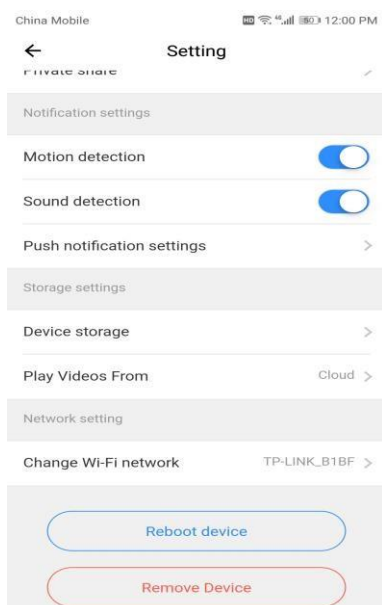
China Mobile
12:00 PM

←
Setting

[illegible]

Notification settings

Motion detection

Sound detection

Push notification settings >

Storage settings

Device storage >

Play Videos From Cloud >

Network setting

Change Wi-Fi network TP-LINK_B1BF >

Reboot device

Remove Device